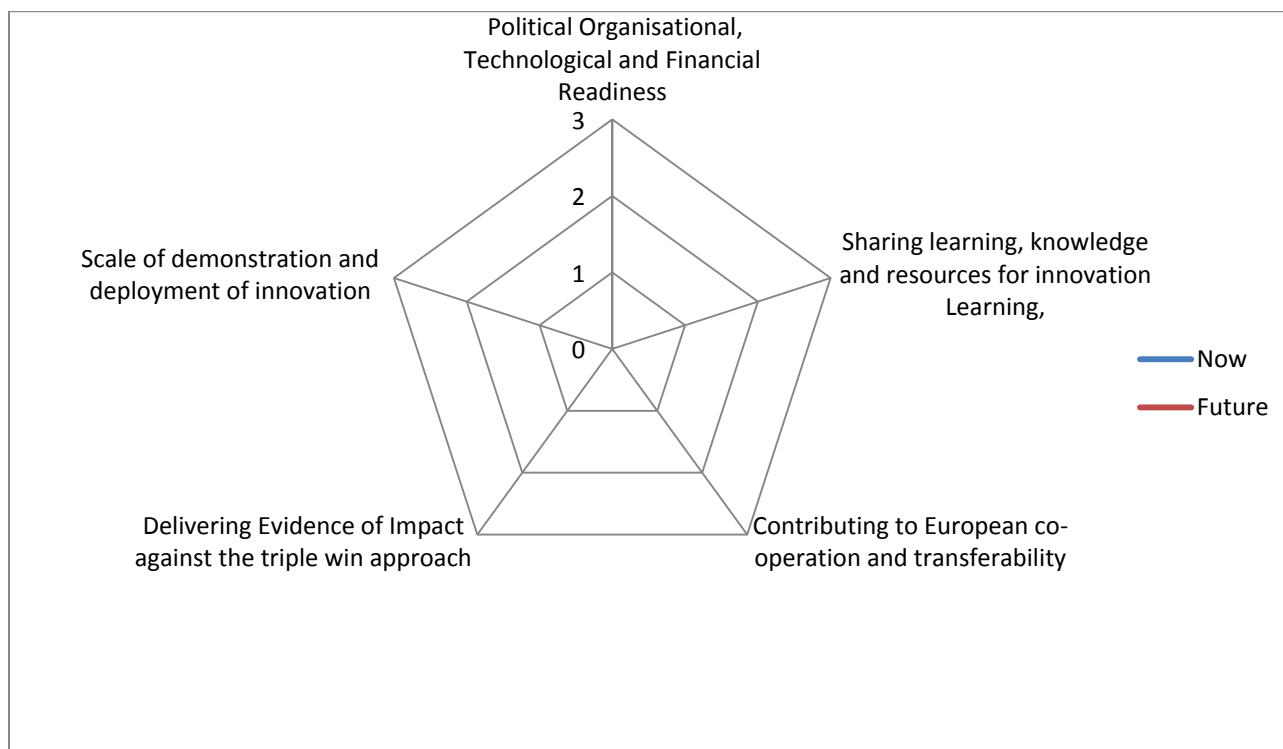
Political Organisational, Technological and Financial Readiness

3

2

1

0

Sharing learning, knowledge and resources for innovation Learning,

Contributing to European co-operation and transferability

Delivering Evidence of Impact against the triple win approach

Scale of demonstration and deployment of innovation

Now

Future